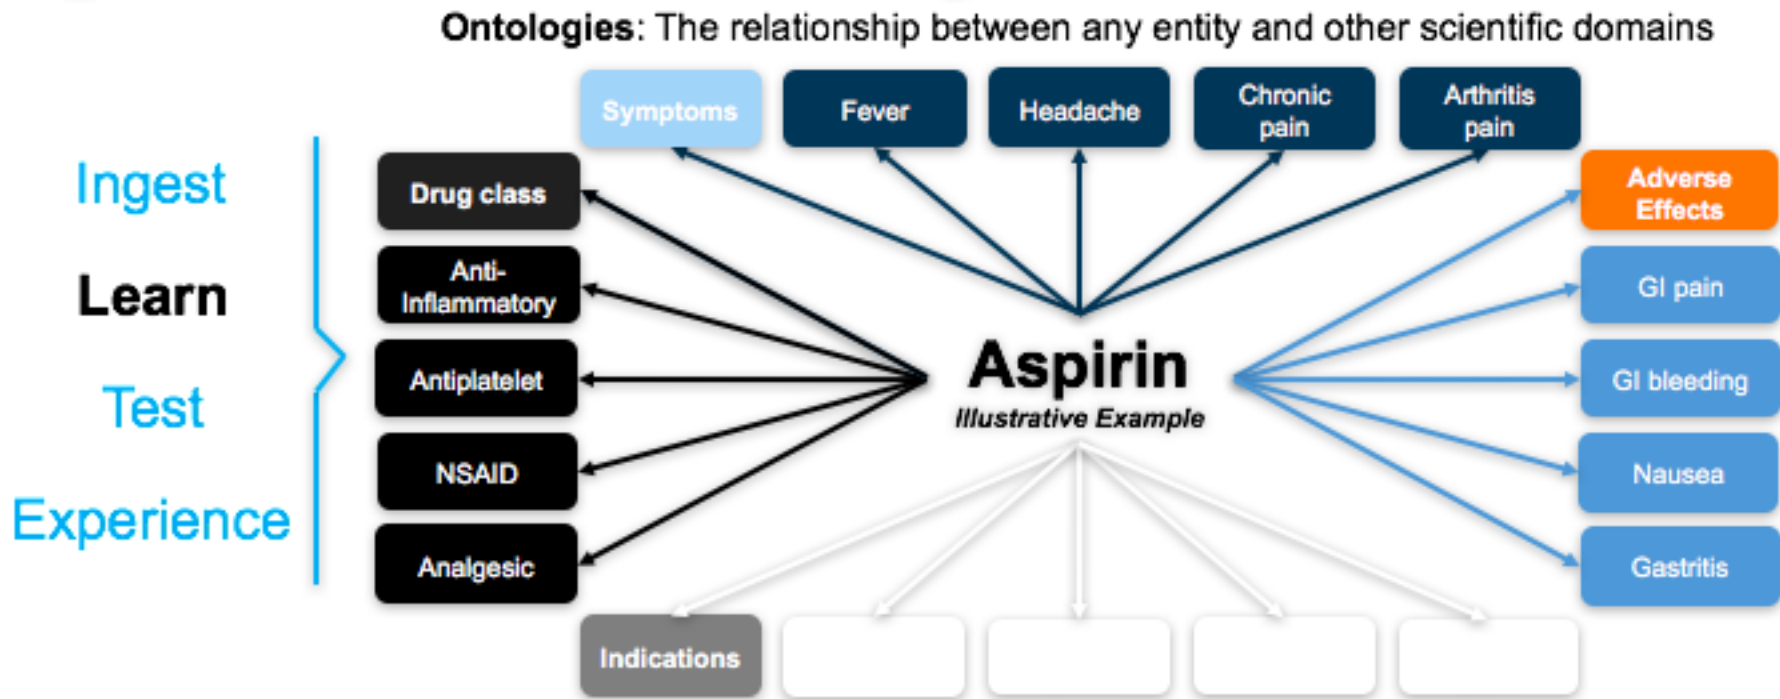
**Ontologies**: The relationship between any entity and other scientific domains

Ingest

Learn

Test

Experience

Symptoms

Fever

Headache

Chronic pain

Arthritis pain

Drug class

Anti-Inflammatory

Antiplatelet

NSAID

Analgesic

Aspirin

Illustrative Example

Adverse Effects

GI pain

GI bleeding

Nausea

Gastritis

Indications